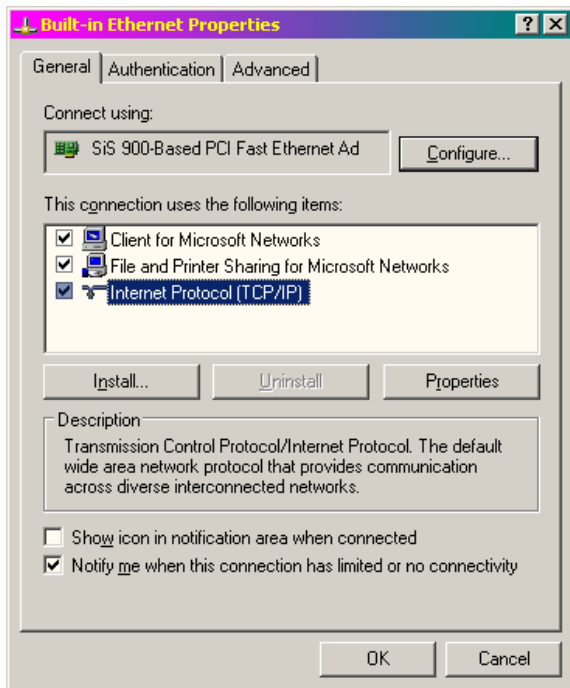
Built-in Ethernet Properties

?

General | Authentication | Advanced

Connect using:

SiS 900-Based PCI Fast Ethernet Ad

Configure...

This connection uses the following items:

Client for Microsoft Networks

File and Printer Sharing for Microsoft Networks

Internet Protocol (TCP/IP)

Install...

Uninstall

Properties

Description

Transmission Control Protocol/Internet Protocol. The default wide area network protocol that provides communication across diverse interconnected networks.

Show icon in notification area when connected

Notify me when this connection has limited or no connectivity

OK

Cancel